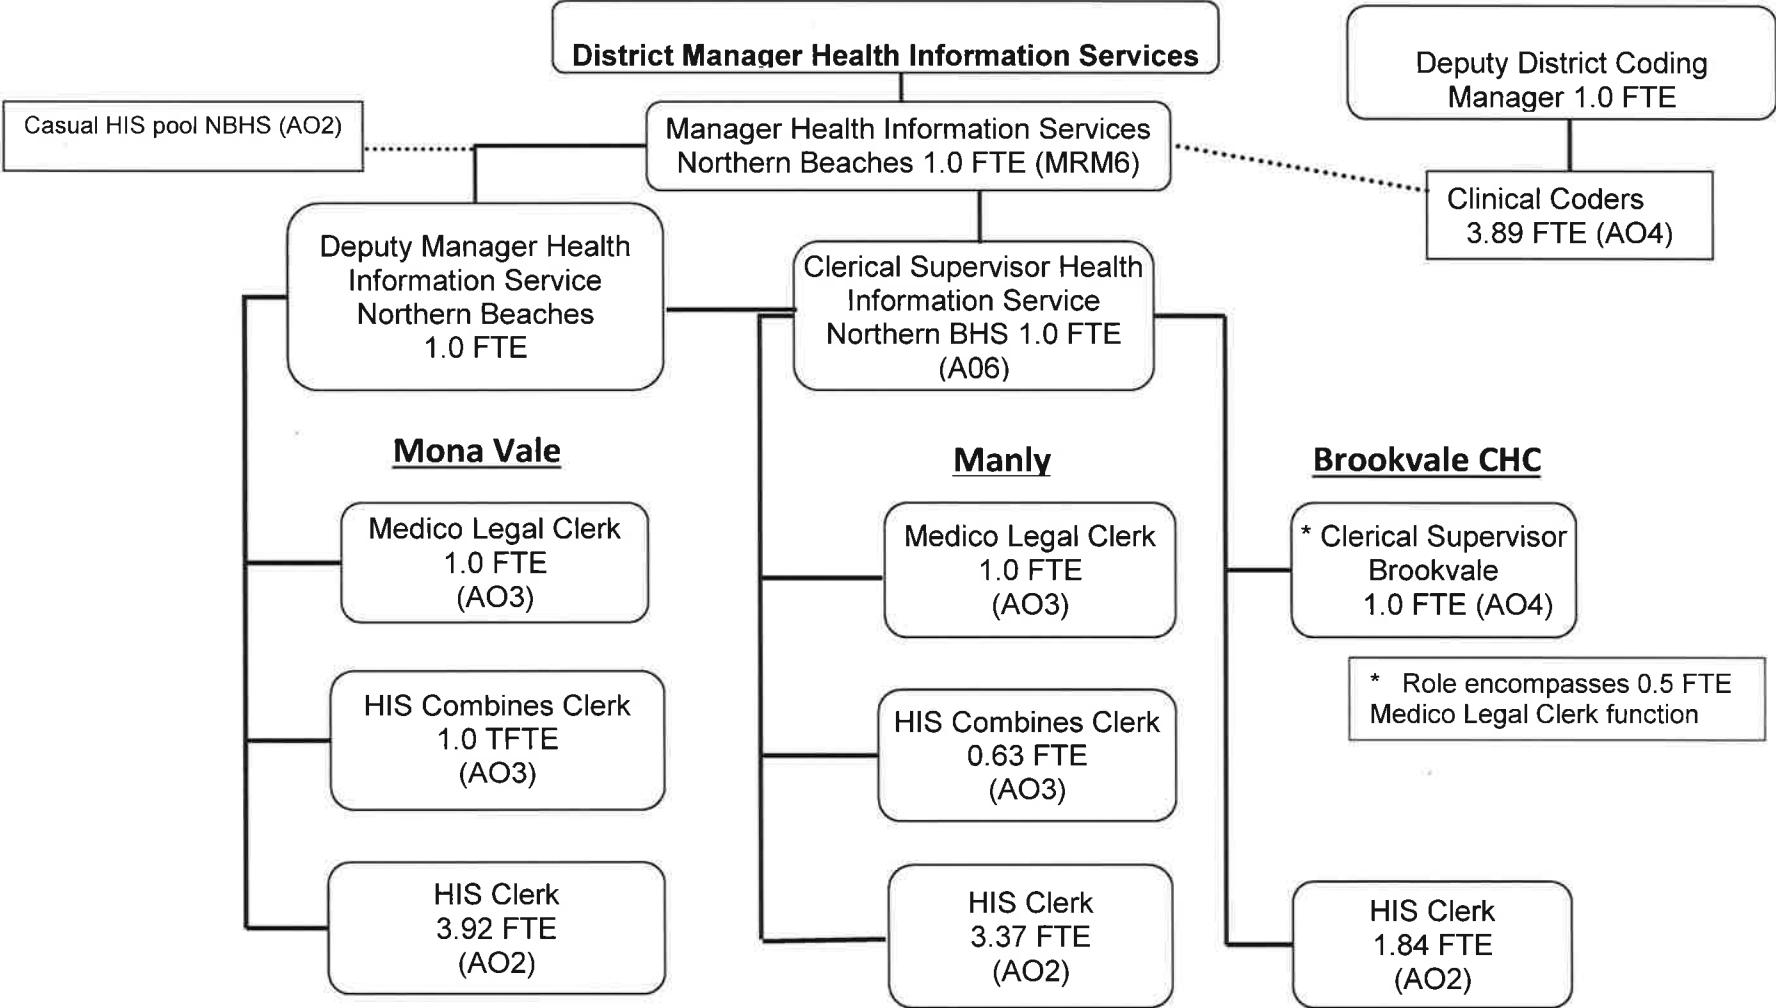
District Manager Health Information Services

Deputy District Coding Manager 1.0 FTE

Casual HIS pool NBHS (AO2)

Manager Health Information Services Northern Beaches 1.0 FTE (MRM6)

Clinical Coders 3.89 FTE (AO4)

Deputy Manager Health Information Service Northern Beaches 1.0 FTE

Clerical Supervisor Health Information Service Northern BHS 1.0 FTE (A06)

Mona Vale

Medico Legal Clerk 1.0 FTE (AO3)

HIS Combines Clerk 1.0 TFTE (AO3)

HIS Clerk 3.92 FTE (AO2)

Manly

Medico Legal Clerk 1.0 FTE (AO3)

HIS Combines Clerk 0.63 FTE (AO3)

HIS Clerk 3.37 FTE (AO2)

Brookvale CHC

* Clerical Supervisor Brookvale 1.0 FTE (AO4)

* Role encompasses 0.5 FTE Medico Legal Clerk function

HIS Clerk 1.84 FTE (AO2)